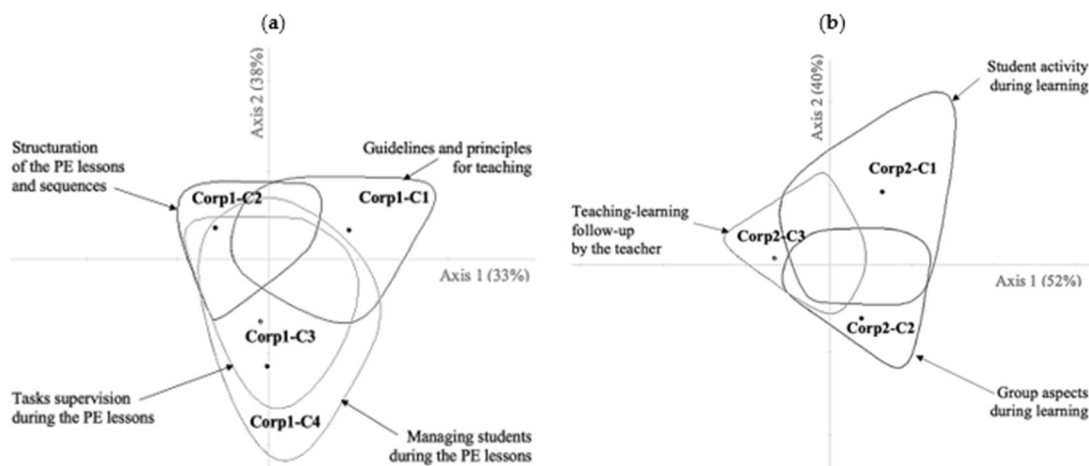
(a)

Axis 2 (38%)

Structuration of the PE lessons and sequences

Guidelines and principles for teaching

Corp1-C2

Corp1-C1

Axis 1 (33%)

Corp1-C3

Tasks supervision during the PE lessons

Corp1-C4

Managing students during the PE lessons

(b)

Axis 2 (40%)

Student activity during learning

Corp2-C1

Teaching-learning follow-up by the teacher

Corp2-C3

Axis 1 (52%)

Corp2-C2

Group aspects during learning